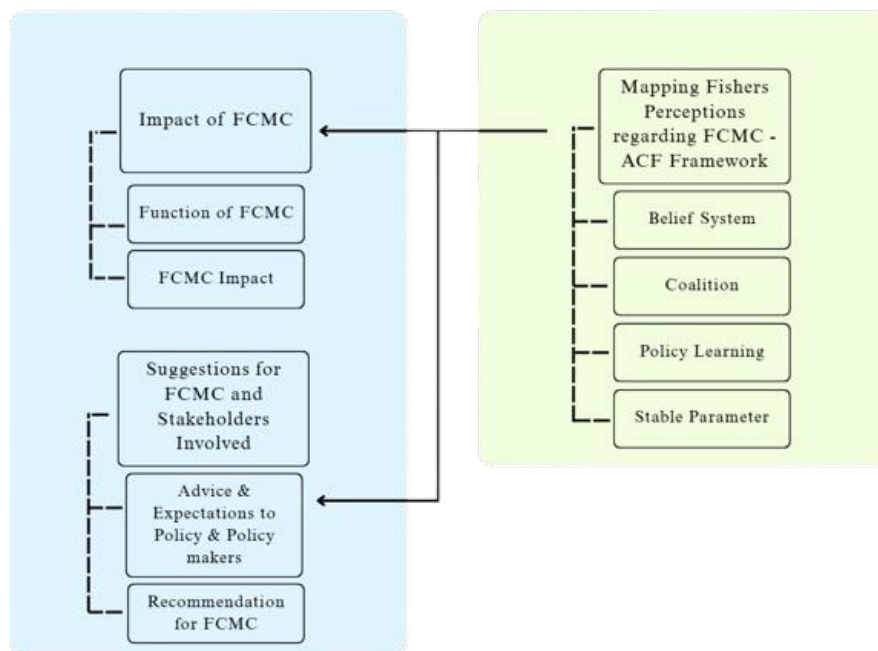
Impact of FCMC

Function of FCMC

FCMC Impact

Suggestions for FCMC and Stakeholders Involved

Advice & Expectations to Policy & Policy makers

Recommendation for FCMC

Mapping Fishers Perceptions regarding FCMC - ACF Framework

Belief System

Coalition

Policy Learning

Stable Parameter